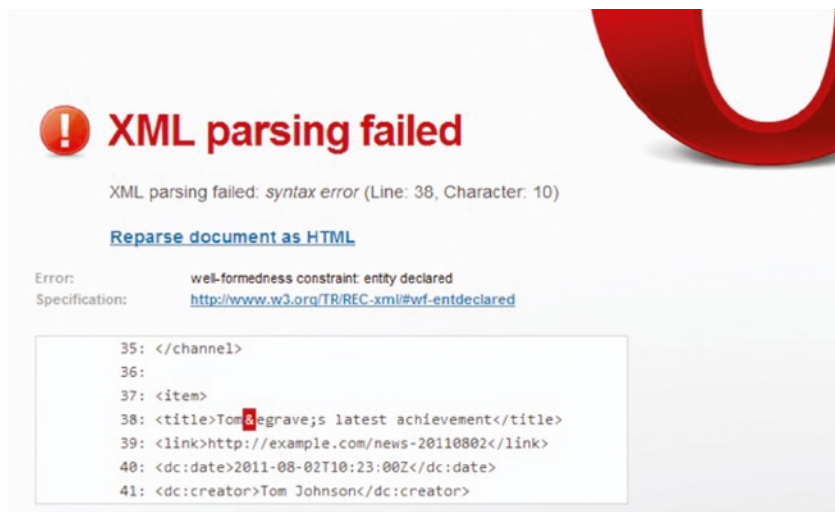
! XML parsing failed

XML parsing failed: syntax error (Line: 38, Character: 10)

Reparse document as HTML

Error: well-formedness constraint: entity declared
Specification: http://www.w3.org/TR/REC-xml/#wf-entdeclared

35: </channel>
36:
37: <item>
38: <title>Tom&egrave;s latest achievement</title>
39: <link>http://example.com/news-20110802</link>
40: <dc:date>2011-08-02T10:23:00Z</dc:date>
41: <dc:creator>Tom Johnson</dc:creator>